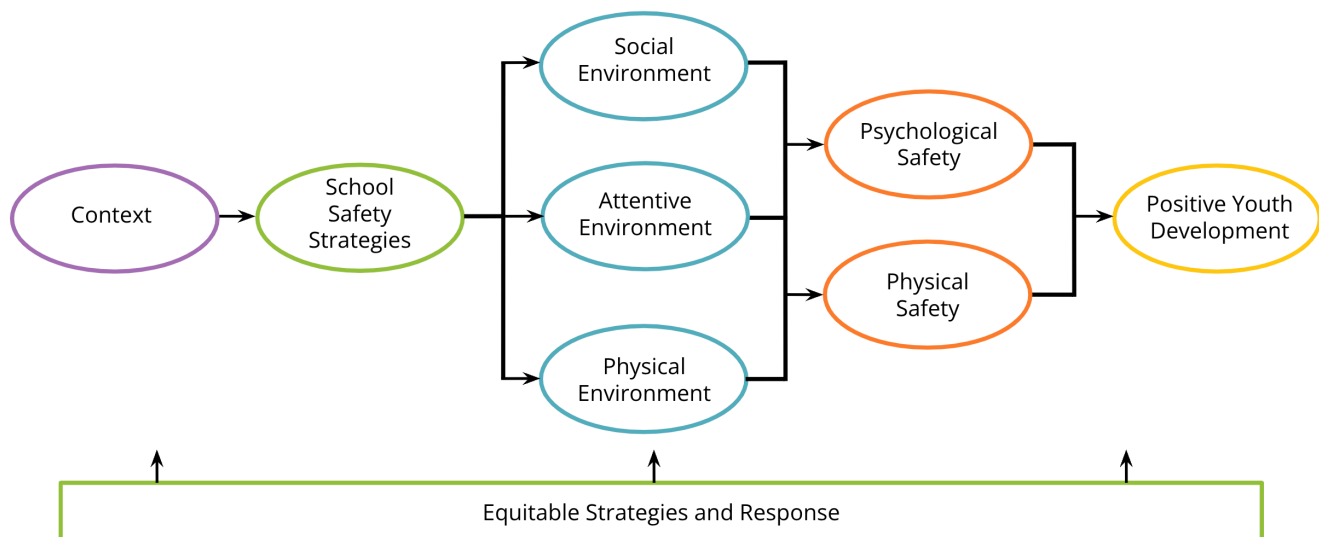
Context

School Safety Strategies

Social Environment

Attentive Environment

Physical Environment

Psychological Safety

Physical Safety

Positive Youth Development

Equitable Strategies and Response